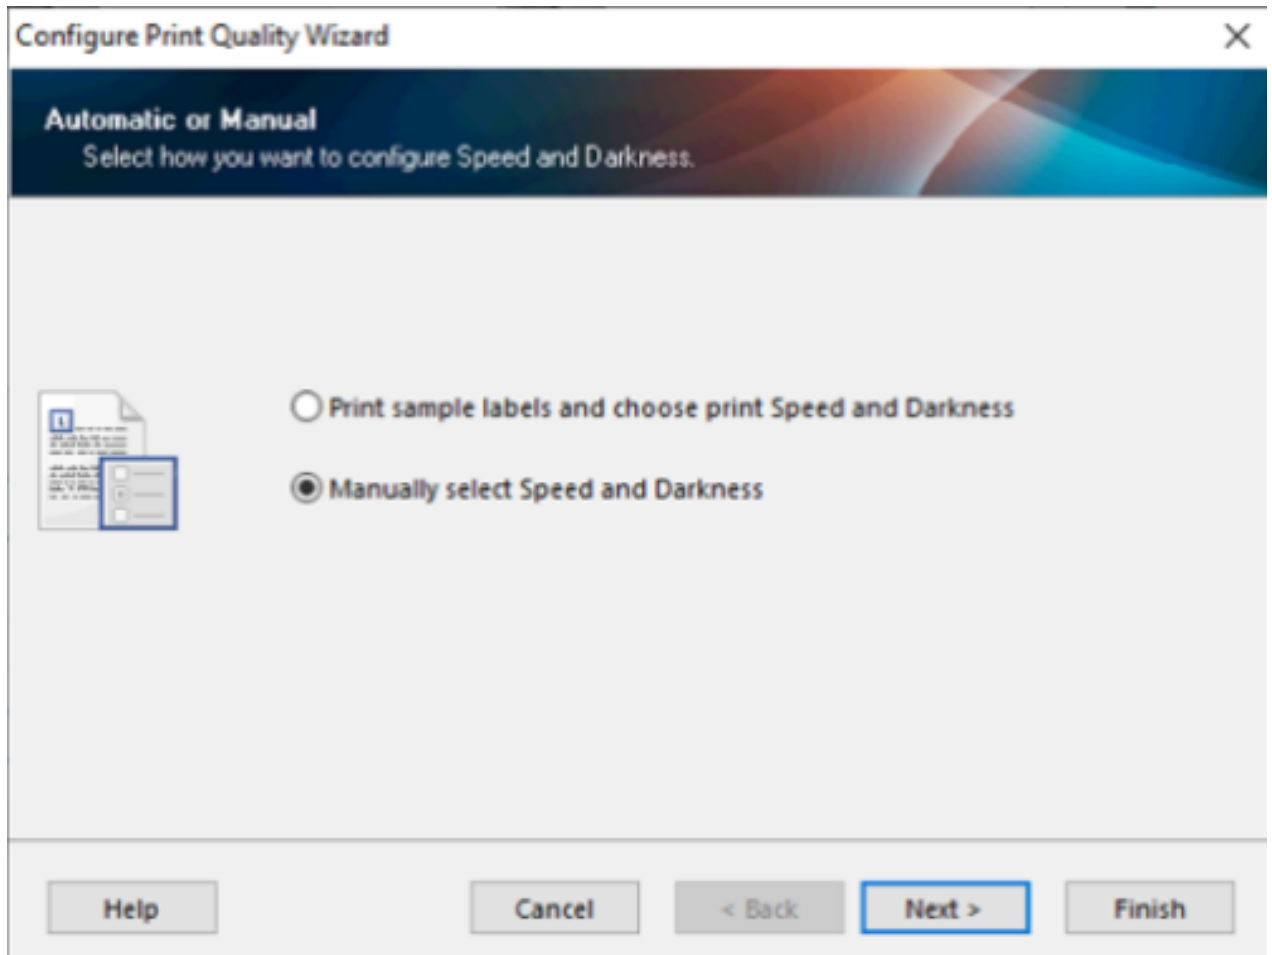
Configure Print Quality Wizard

Automatic or Manual
Select how you want to configure Speed and Darkness.

Print sample labels and choose print Speed and Darkness

Manually select Speed and Darkness

Help

Cancel

< Back

Next >

Finish